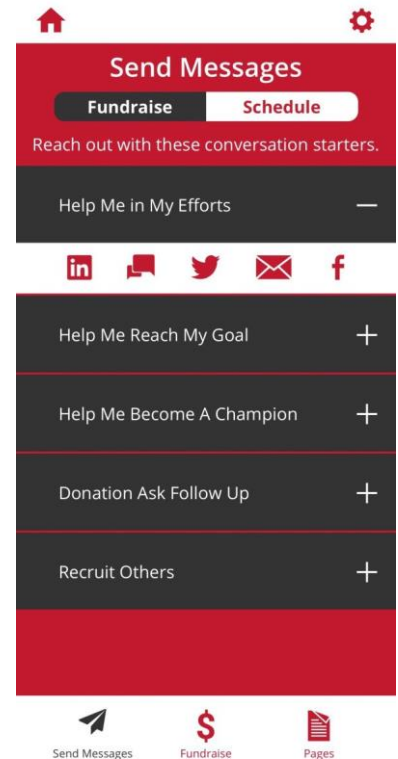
Send Messages

Fundraise Schedule

Reach out with these conversation starters.

Help Me in My Efforts —

in f

Help Me Reach My Goal +

Help Me Become A Champion +

Donation Ask Follow Up +

Recruit Others +

Send Messages $ Fundraise Pages